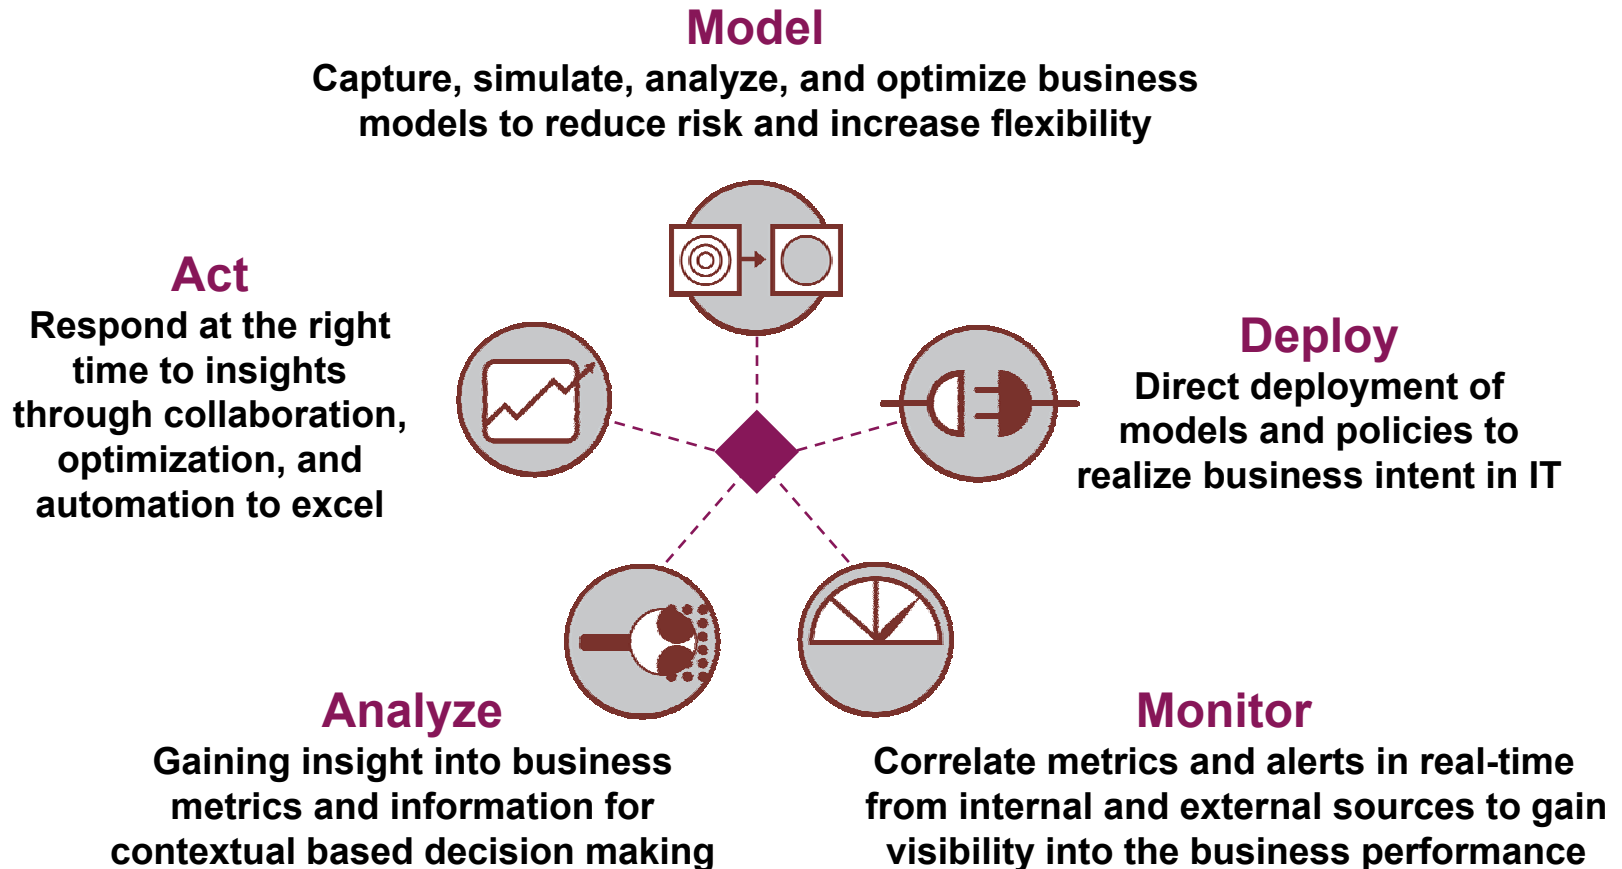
Model
Capture, simulate, analyze, and optimize business models to reduce risk and increase flexibility

Act
Respond at the right time to insights through collaboration, optimization, and automation to excel

Deploy
Direct deployment of models and policies to realize business intent in IT

Analyze
Gaining insight into business metrics and information for contextual based decision making

Monitor
Correlate metrics and alerts in real-time from internal and external sources to gain visibility into the business performance